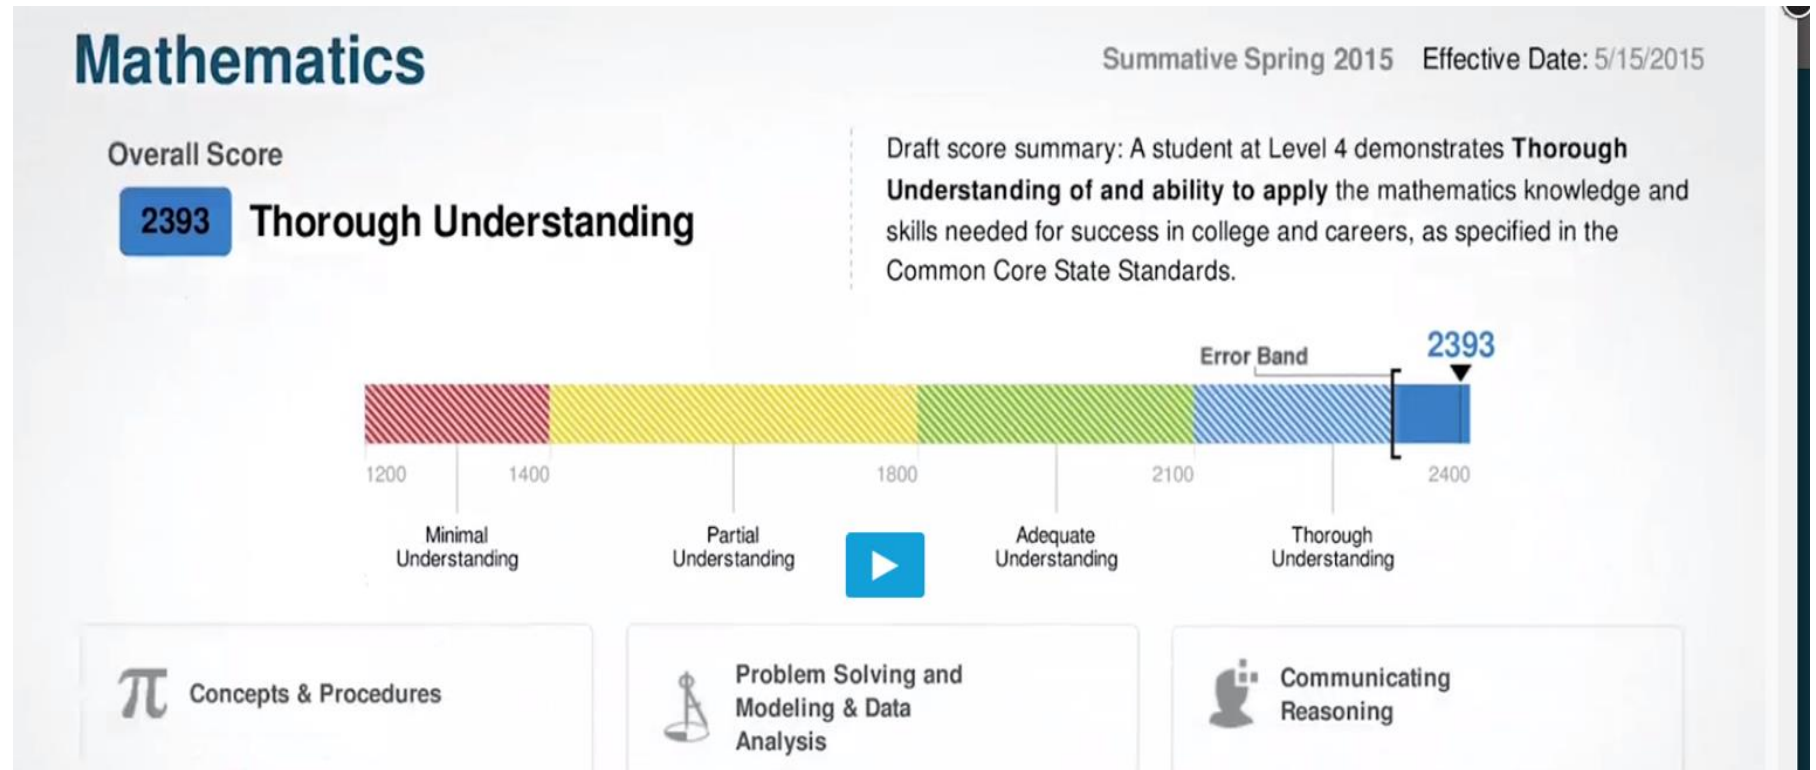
Mathematics

Summative Spring 2015 Effective Date: 5/15/2015

Overall Score

2393 Thorough Understanding

Draft score summary: A student at Level 4 demonstrates **Thorough Understanding of and ability to apply** the mathematics knowledge and skills needed for success in college and careers, as specified in the Common Core State Standards.

Error Band

2393

1200 1400 1800 2100 2400

Minimal Understanding

Partial Understanding

Adequate Understanding

Thorough Understanding

$\pi$ Concepts & Procedures

Problem Solving and Modeling & Data Analysis

Communicating Reasoning